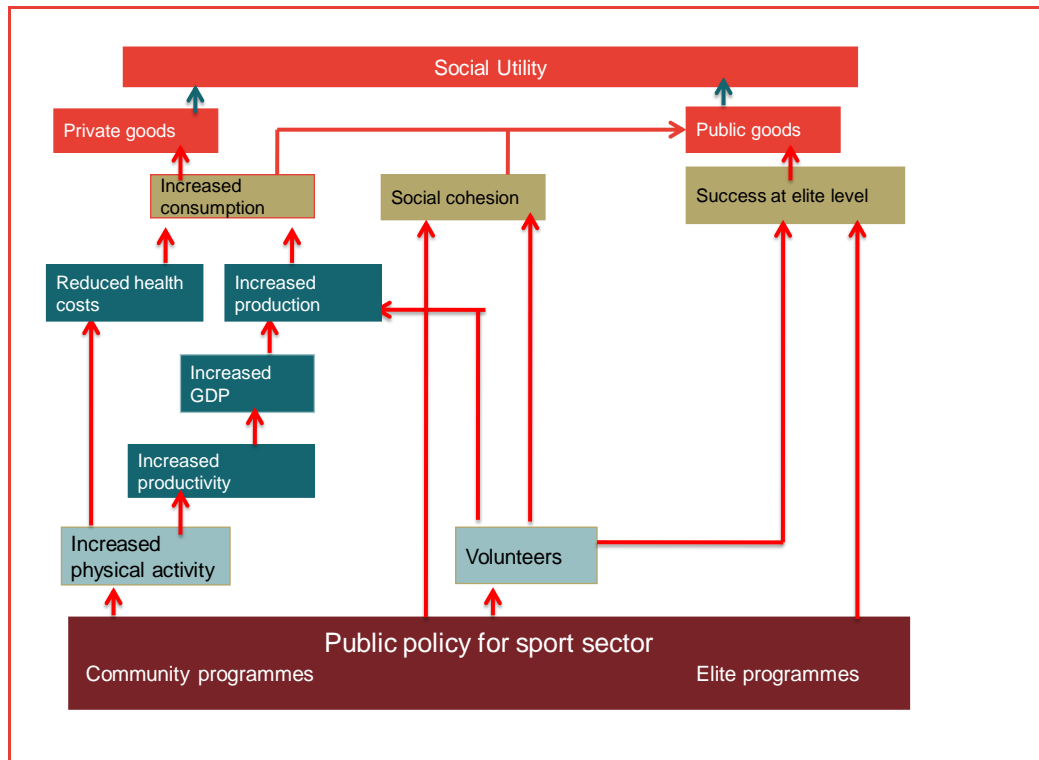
Social Utility

Private goods

Public goods

Increased consumption

Social cohesion

Success at elite level

Reduced health costs

Increased production

Increased GDP

Increased productivity

Increased physical activity

Volunteers

Public policy for sport sector

Community programmes

Elite programmes